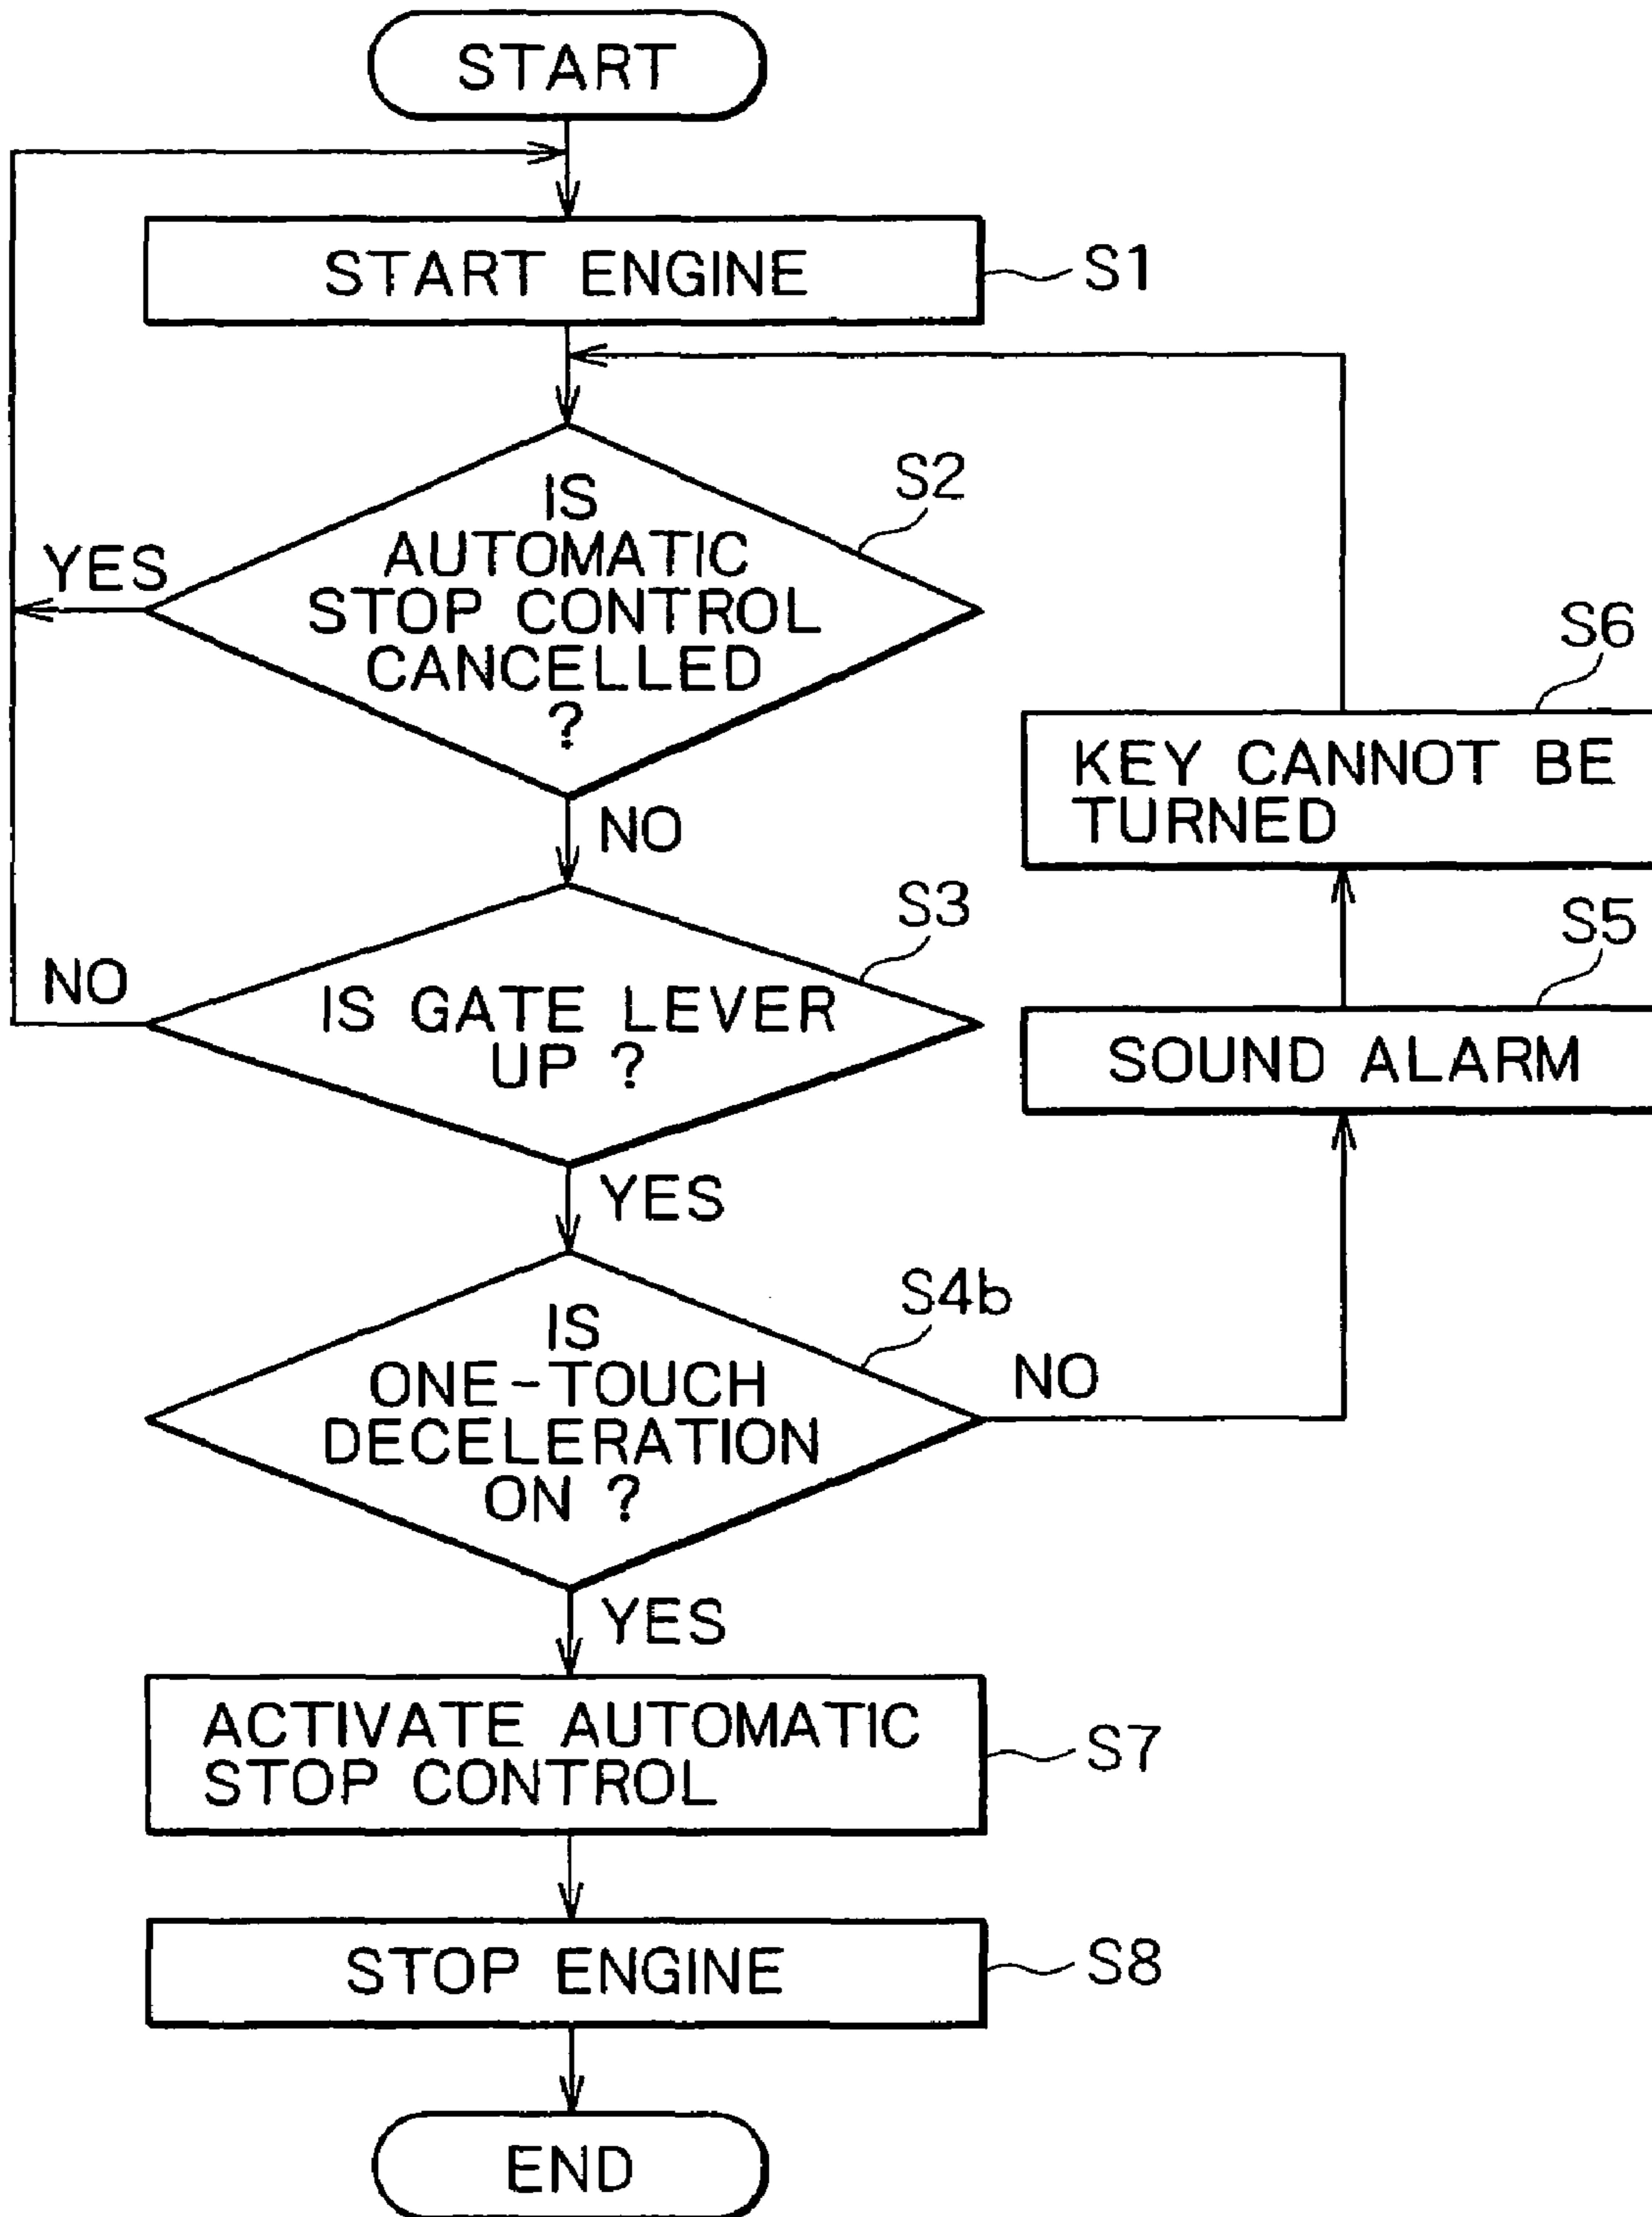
START

START ENGINE

S1

IS AUTOMATIC STOP CONTROL CANCELLED ?

S2

YES

NO

S6

KEY CANNOT BE TURNED

IS GATE LEVER UP ?

S3

NO

S5

SOUND ALARM

YES

IS ONE-TOUCH DECELERATION ON ?

S4b

NO

YES

ACTIVATE AUTOMATIC STOP CONTROL

S7

STOP ENGINE

S8

END